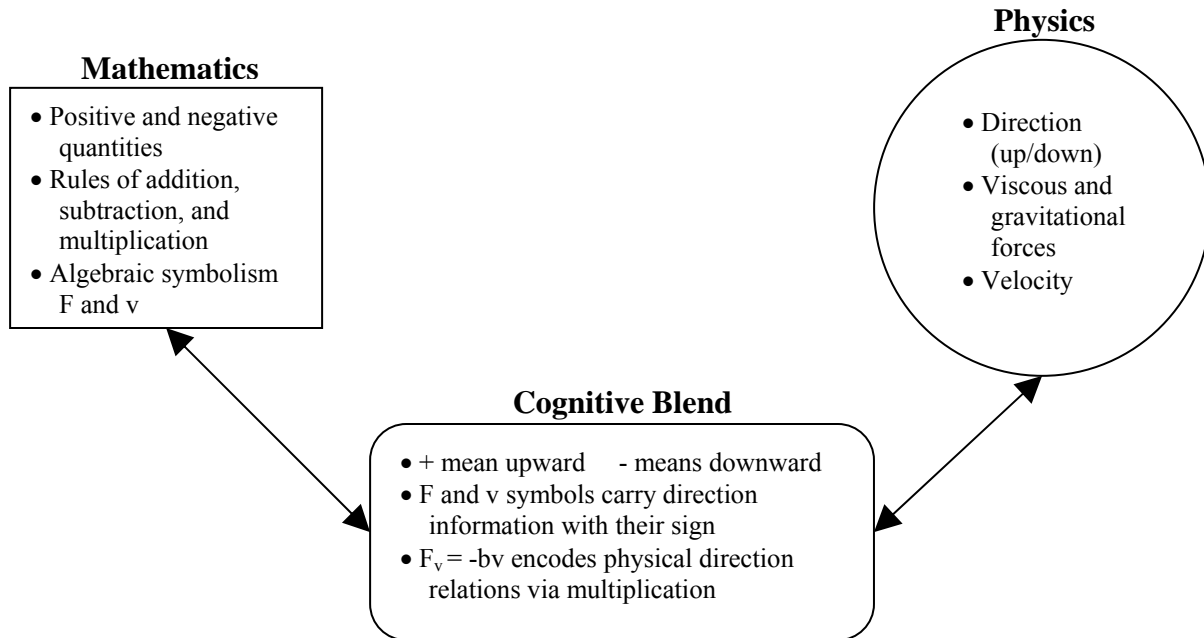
Physics

Mathematics

• Positive and negative quantities
• Rules of addition, subtraction, and multiplication
• Algebraic symbolism F and v

• Direction (up/down)
• Viscous and gravitational forces
• Velocity

Cognitive Blend

• + mean upward - means downward
• F and v symbols carry direction information with their sign
• $F_v$ = -bv encodes physical direction relations via multiplication